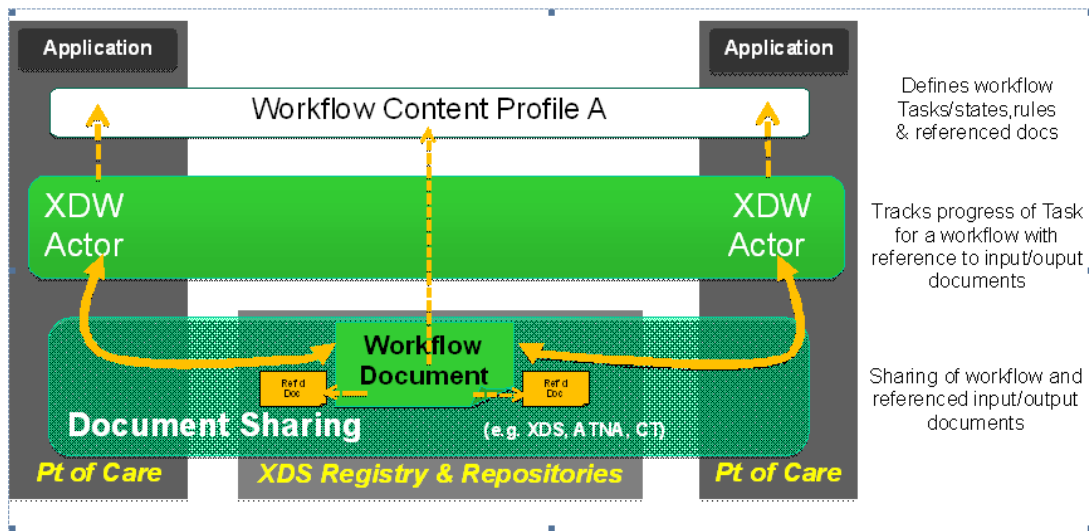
Application

Application

Workflow Content Profile A

Defines workflow Tasks/states,rules & referenced docs

XDW Actor

XDW Actor

Tracks progress of Task for a workflow with reference to input/ouput documents

Workflow Document

Ref'd Doc

Ref'd Doc

Document Sharing

(e.g. XDS, ATNA, CT)

Sharing of workflow and referenced input/output documents

Pt of Care

XDS Registry & Repositories

Pt of Care